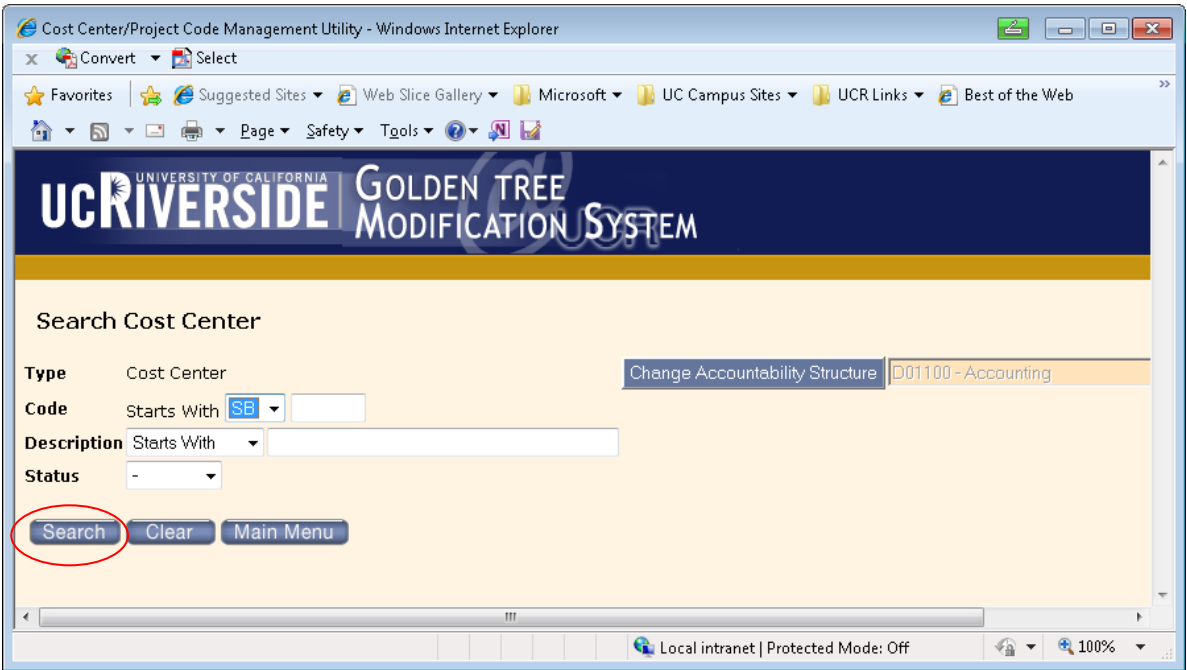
Cost Center/Project Code Management Utility - Windows Internet Explorer

Convert Select

Favorites Suggested Sites Web Slice Gallery Microsoft UC Campus Sites UCR Links Best of the Web

Page Safety Tools

UNIVERSITY OF CALIFORNIA
UCRIVERSIDE GOLDEN TREE MODIFICATION SYSTEM

Search Cost Center

Type Cost Center
Code Starts With SB
Description Starts With
Status -

Change Accountability Structure D01100 - Accounting

Search Clear Main Menu

Local intranet | Protected Mode: Off 100%